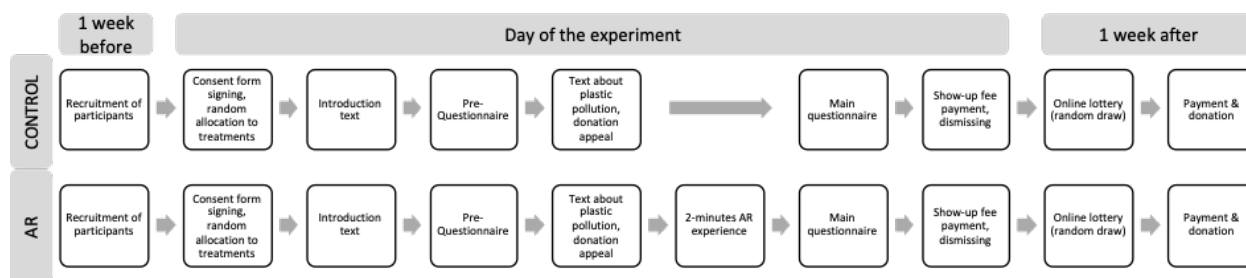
1 week before

Day of the experiment

1 week after

CONTROL

Recruitment of participants

Consent form signing, random allocation to treatments

Introduction text

Pre-Questionnaire

Text about plastic pollution, donation appeal

Main questionnaire

Show-up fee payment, dismissing

Online lottery (random draw)

Payment & donation

AR

Recruitment of participants

Consent form signing, random allocation to treatments

Introduction text

Pre-Questionnaire

Text about plastic pollution, donation appeal

2-minutes AR experience

Main questionnaire

Show-up fee payment, dismissing

Online lottery (random draw)

Payment & donation